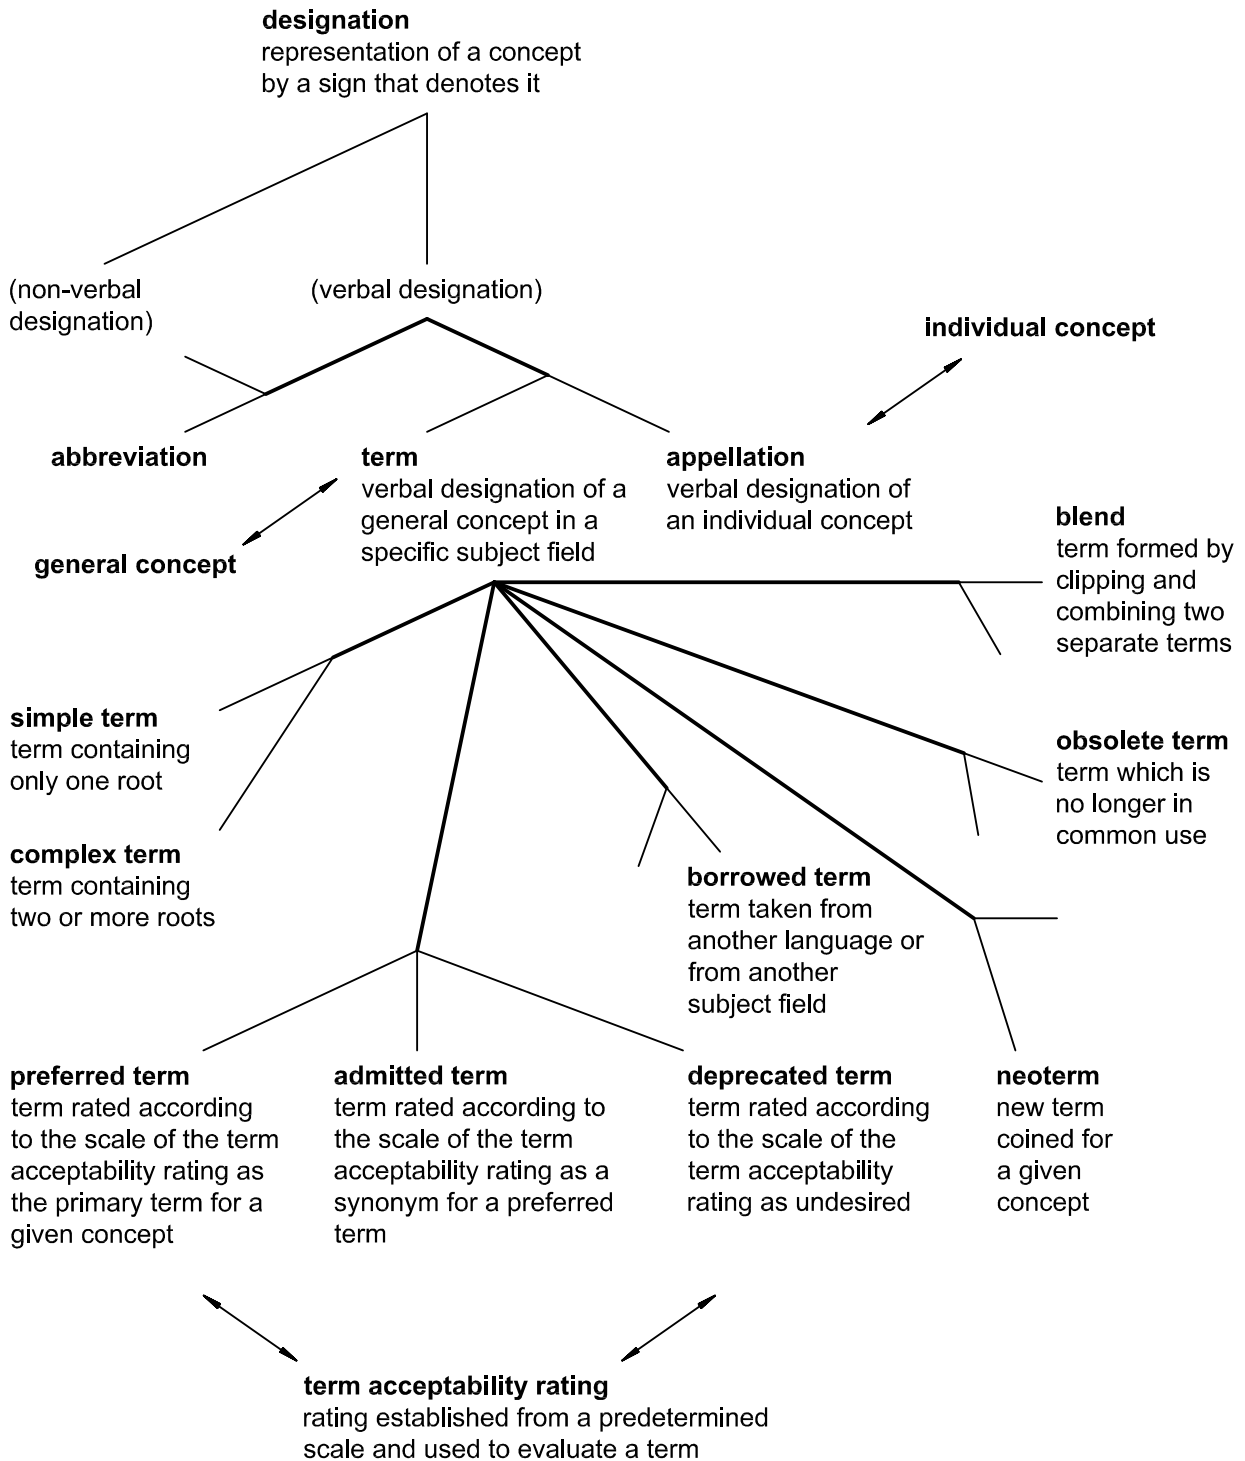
**designation**
representation of a concept by a sign that denotes it

(non-verbal designation)

(verbal designation)

**individual concept**

**abbreviation**

**term**
verbal designation of a general concept in a specific subject field

**appellation**
verbal designation of an individual concept

**general concept**

**blend**
term formed by clipping and combining two separate terms

**simple term**
term containing only one root

**obsolete term**
term which is no longer in common use

**complex term**
term containing two or more roots

**borrowed term**
term taken from another language or from another subject field

**preferred term**
term rated according to the scale of the term acceptability rating as the primary term for a given concept

**admitted term**
term rated according to the scale of the term acceptability rating as a synonym for a preferred term

**deprecated term**
term rated according to the scale of the term acceptability rating as undesired

**neoterm**
new term coined for a given concept

**term acceptability rating**
rating established from a predetermined scale and used to evaluate a term